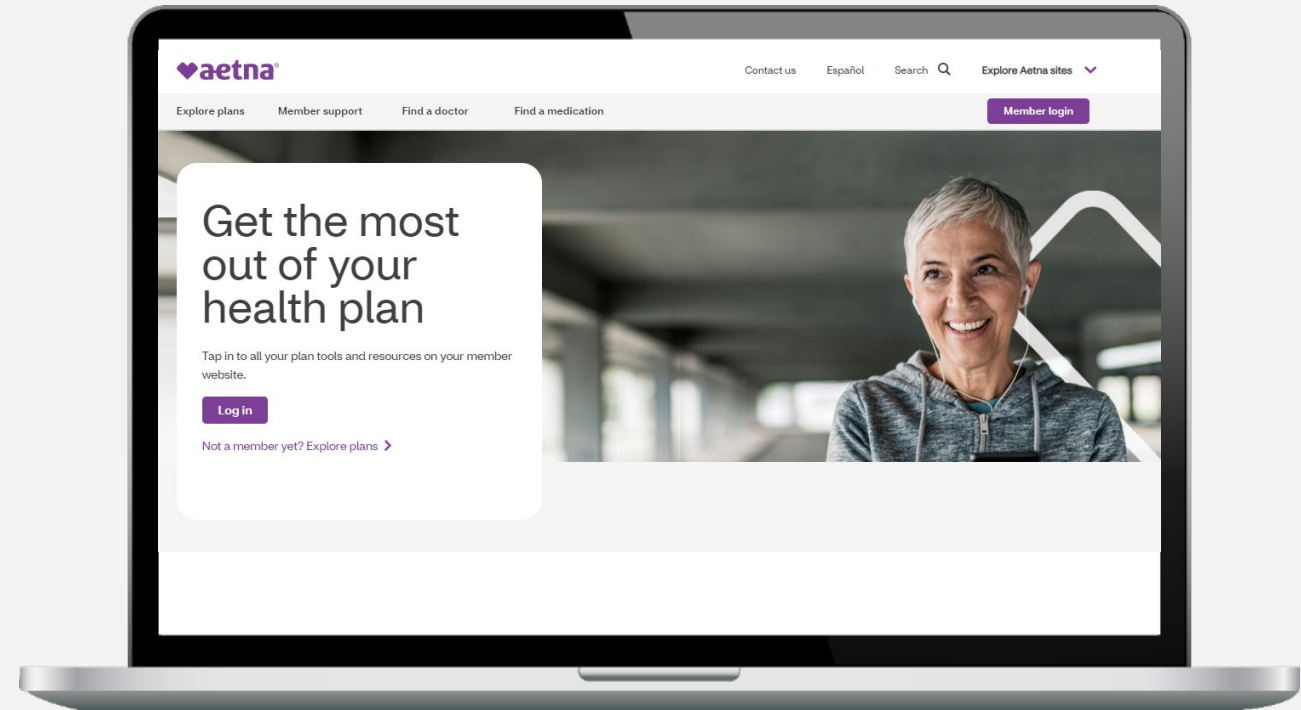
aetna

Contact us Español Search Explore Aetna sites

Explore plans Member support Find a doctor Find a medication Member login

Get the most out of your health plan

Tap in to all your plan tools and resources on your member website.

Log in

Not a member yet? Explore plans